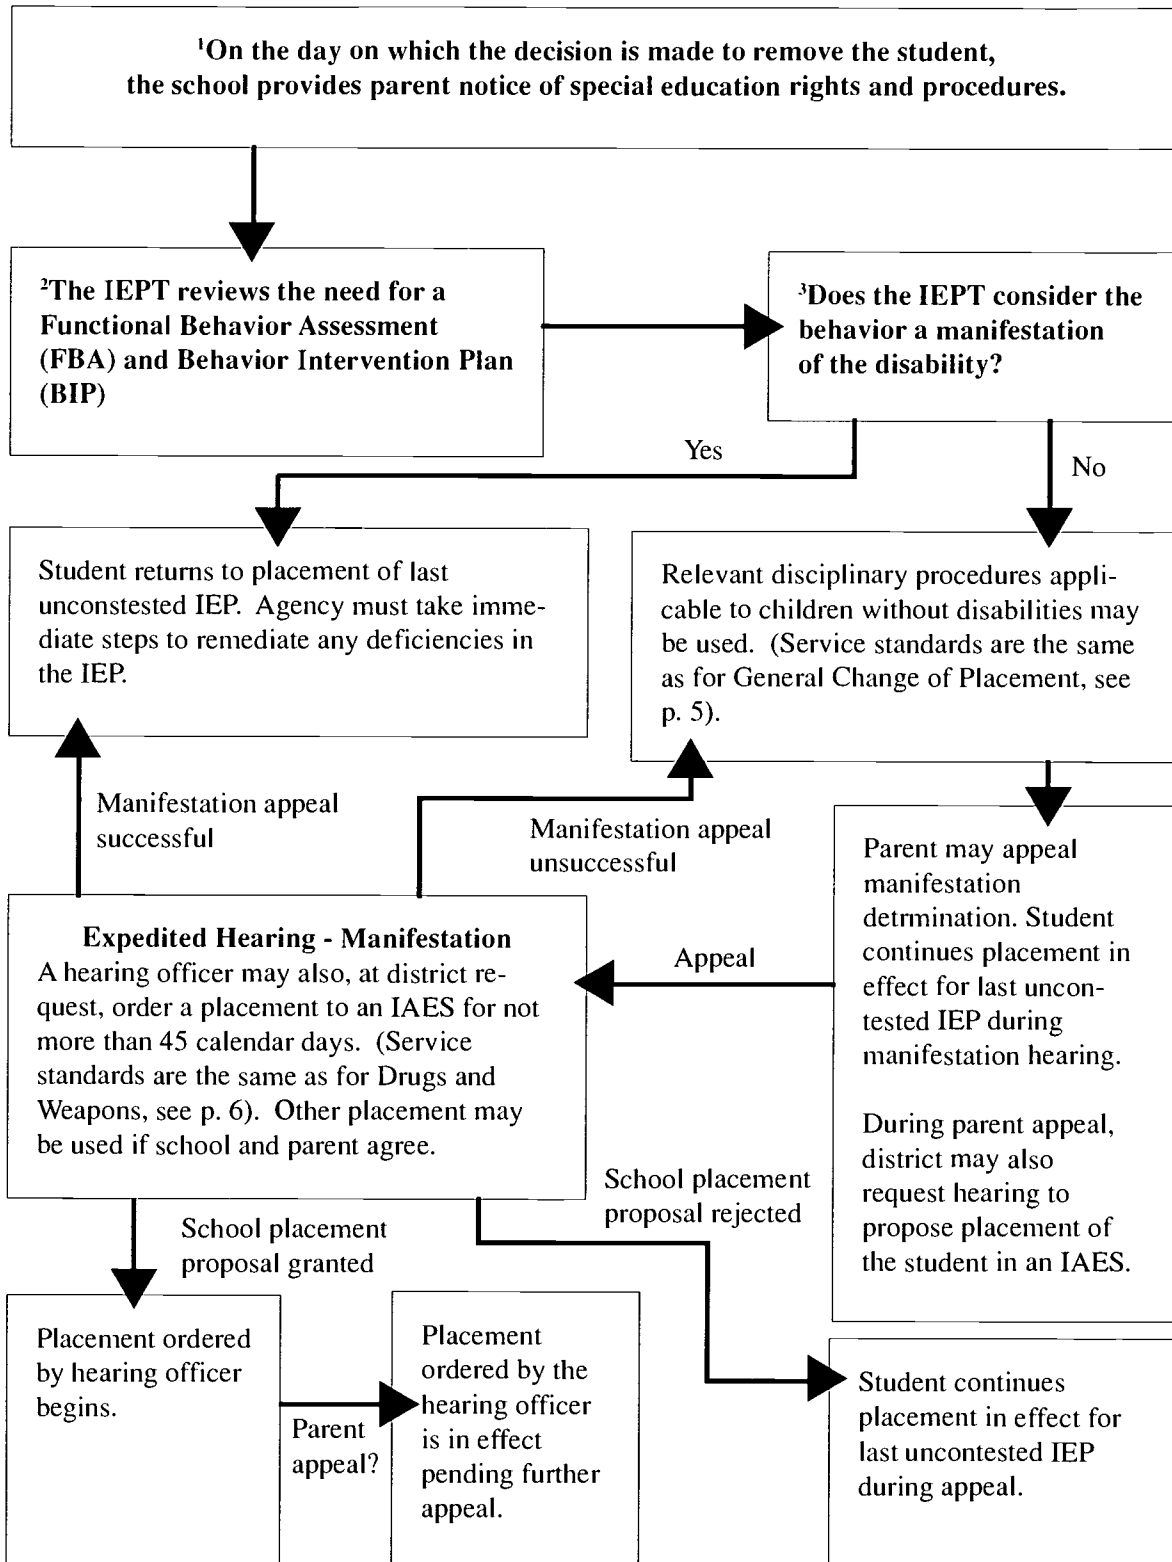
$^1$On the day on which the decision is made to remove the student, the school provides parent notice of special education rights and procedures.

$^2$The IEPT reviews the need for a Functional Behavior Assessment (FBA) and Behavior Intervention Plan (BIP)

$^3$Does the IEPT consider the behavior a manifestation of the disability?

Yes

No

Student returns to placement of last unconstested IEP. Agency must take immediate steps to remediate any deficiencies in the IEP.

Relevant disciplinary procedures applicable to children without disabilities may be used. (Service standards are the same as for General Change of Placement, see p. 5).

Manifestation appeal successful

Manifestation appeal unsuccessful

Parent may appeal manifestation detrmination. Student continues placement in effect for last uncontested IEP during manifestation hearing.

During parent appeal, district may also request hearing to propose placement of the student in an IAES.

Expedited Hearing - Manifestation
A hearing officer may also, at district request, order a placement to an IAES for not more than 45 calendar days. (Service standards are the same as for Drugs and Weapons, see p. 6). Other placement may be used if school and parent agree.

Appeal

School placement proposal granted

School placement proposal rejected

Placement ordered by hearing officer begins.

Parent appeal?

Placement ordered by the hearing officer is in effect pending further appeal.

Student continues placement in effect for last uncontested IEP during appeal.